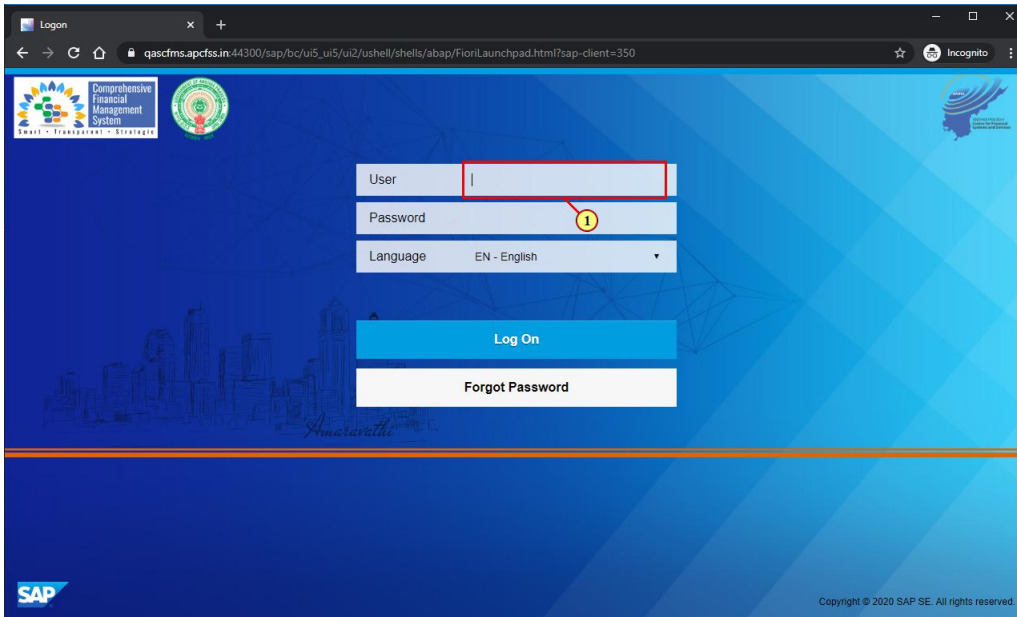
Logon ×

qascfms.apcfss.in:44300/sap/bc/ui5_ui5/ui2/ushell/shells/abap/FioriLaunchpad.html?sap-client=350

Incognito

Comprehensive Financial Management System
Smart • Transparent • Strategic

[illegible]

User

1

Password

Language EN - English

Log On

Forgot Password

Amaravathi

SAP

Copyright © 2020 SAP SE. All rights reserved.